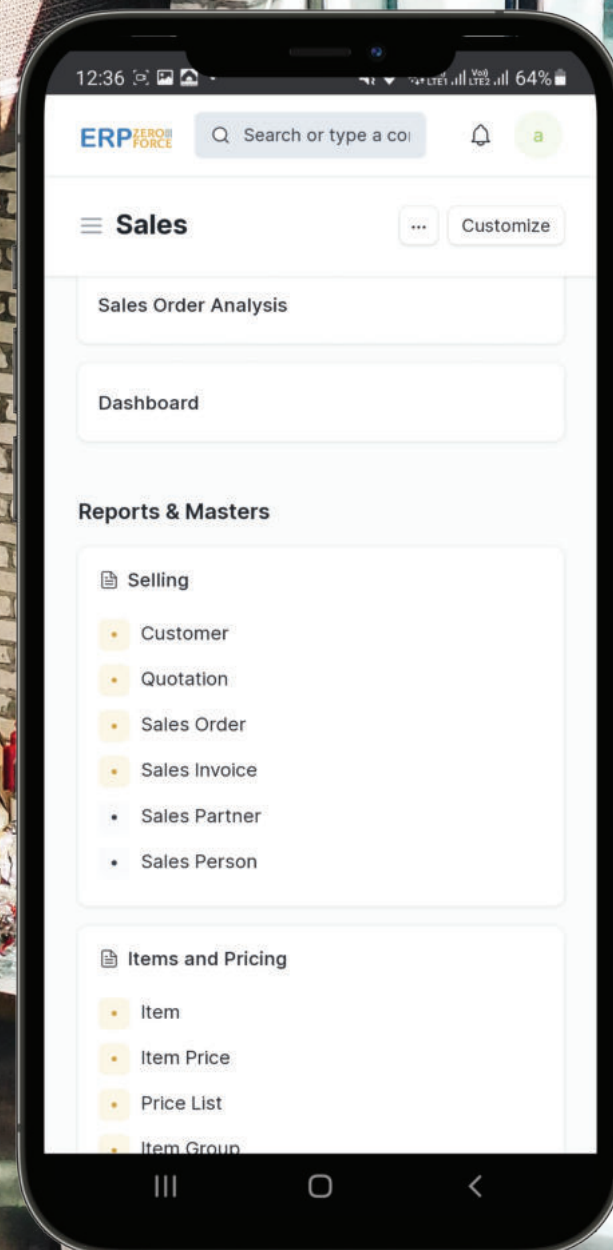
12:36 64%

ERP ZERO FORCE

Search or type a co

a

Sales

...

Customize

Sales Order Analysis

Dashboard

Reports & Masters

Selling

Customer

Quotation

Sales Order

Sales Invoice

Sales Partner

Sales Person

Items and Pricing

Item

Item Price

Price List

Item Group